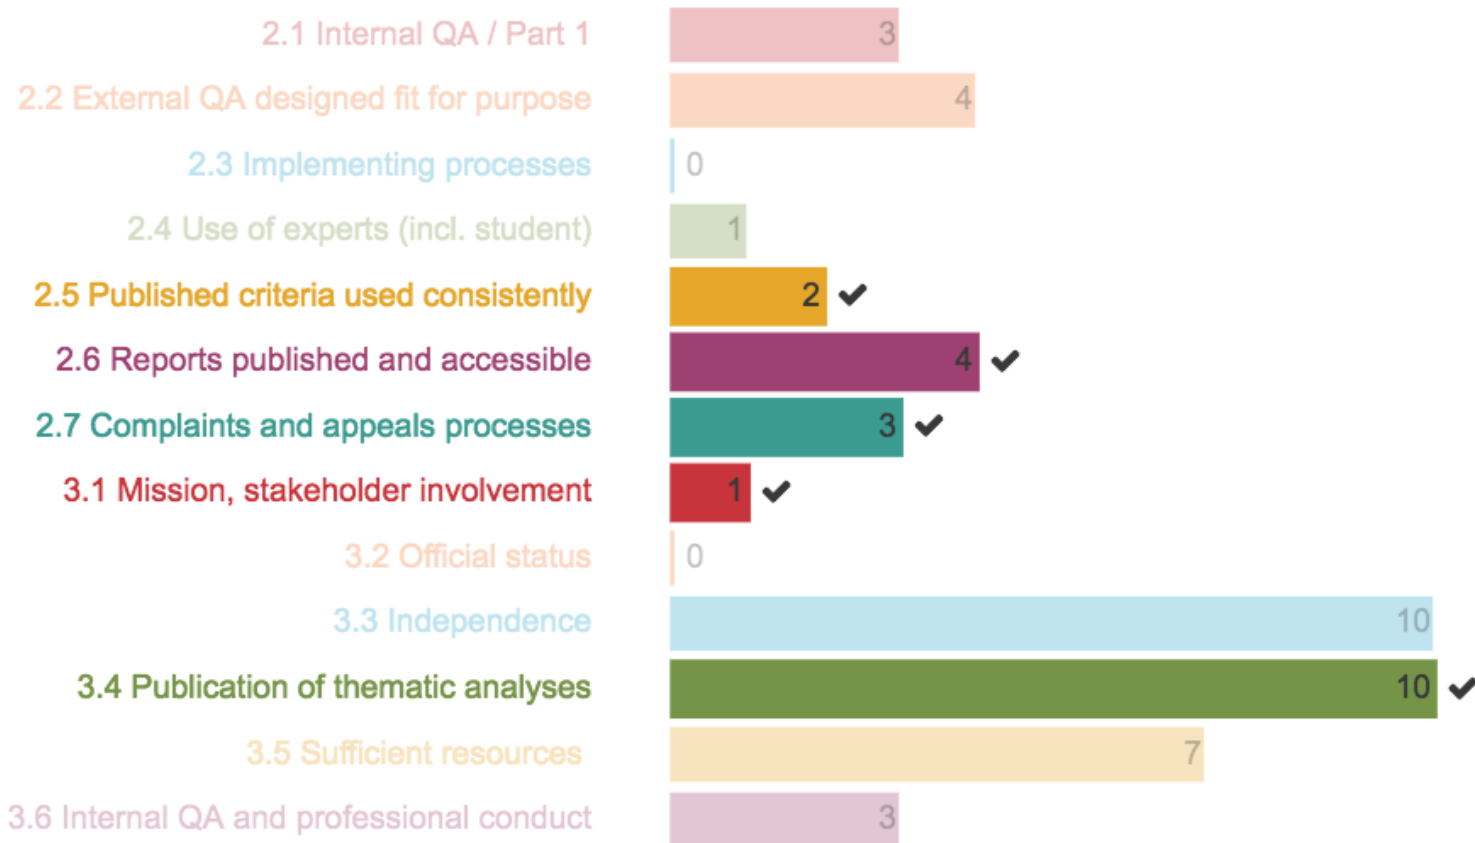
| | |
|---|---|
| 2.1 Internal QA / Part 1 | 3 |
| 2.2 External QA designed fit for purpose | 4 |
| 2.3 Implementing processes | 0 |
| 2.4 Use of experts (incl. student) | 1 |
| 2.5 Published criteria used consistently | 2 ✔ |
| 2.6 Reports published and accessible | 4 ✔ |
| 2.7 Complaints and appeals processes | 3 ✔ |
| 3.1 Mission, stakeholder involvement | 1 ✔ |
| 3.2 Official status | 0 |
| 3.3 Independence | 10 |
| 3.4 Publication of thematic analyses | 10 ✔ |
| 3.5 Sufficient resources | 7 |
| 3.6 Internal QA and professional conduct | 3 |